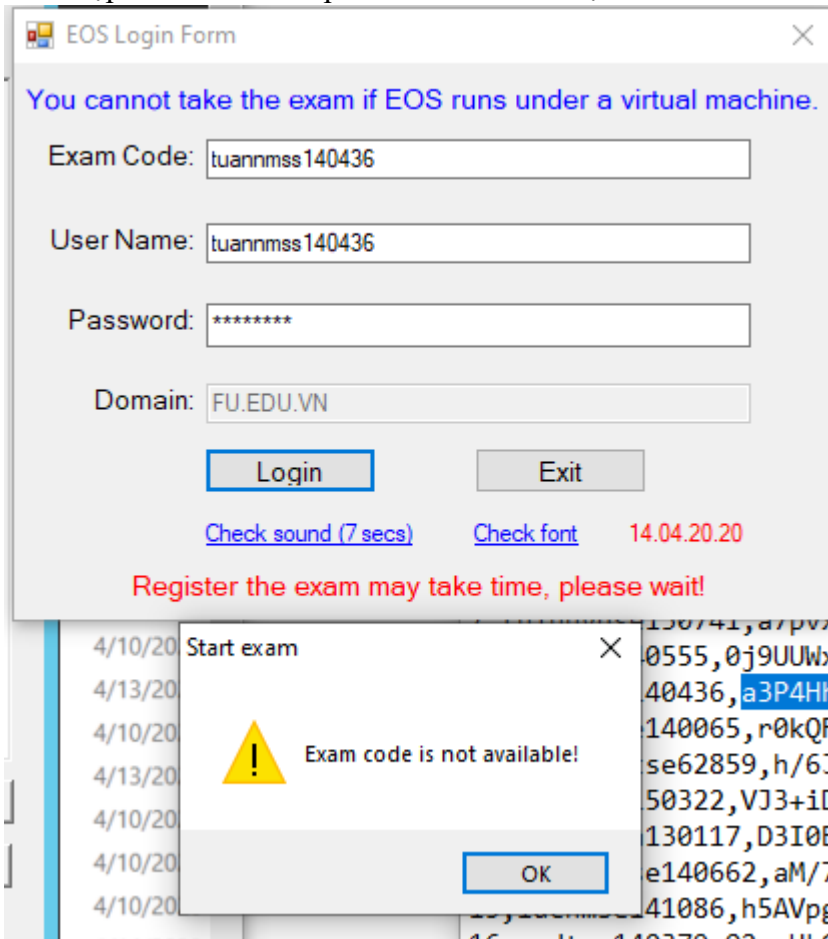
EOS Login Form

You cannot take the exam if EOS runs under a virtual machine.

Exam Code: tuannmss140436

User Name: tuannmss140436

Password: ********

Domain: FU.EDU.VN

Login

Exit

Check sound (7 secs)

Check font

14.04.20.20

Register the exam may take time, please wait!

4/10/20
4/13/20
4/10/20
4/13/20
4/10/20
4/10/20
4/10/20

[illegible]
0555,0j9UUW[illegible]
140436,a3P4H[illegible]
140065,r0kQ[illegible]
se62859,h/6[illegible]
150322,VJ3+i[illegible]
130117,D3I0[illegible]
e140662,aM/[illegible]
141086,h5AVp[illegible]

Start exam

Exam code is not available!

OK